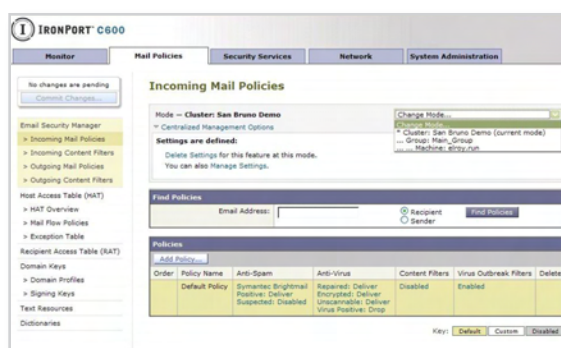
IRONPORT C600

Monitor | Mail Policies | Security Services | Network | System Administration

No changes are pending
Commit Changes...

Email Security Manager
> Incoming Mail Policies
> Incoming Content Filters
> Outgoing Mail Policies
> Outgoing Content Filters
Host Access Table (HAT)
> HAT Overview
> Mail Flow Policies
> Exception Table
Recipient Access Table (RAT)
Domain Keys
> Domain Profiles
> Signing Keys
Text Resources
Dictionaries

Incoming Mail Policies

Mode — Cluster: San Bruno Demo
Centralized Management Options
Settings are defined:
Delete Settings for this feature at this mode.
You can also Manage Settings.

Change Mode...
Change Mode
* Cluster: San Bruno Demo (current mode)
... Group: Main_Group
...... Machine: elroy.run

Find Policies
Email Address:
Recipient
Sender
Find Policies

Policies
Add Policy...

| Order | Policy Name | Anti-Spam | Anti-Virus | Content Filters | Virus Outbreak Filters | Delete |
|---|---|---|---|---|---|---|
| | Default Policy | Symantec Brightmail Positive: Deliver Suspected: Disabled | Repaired: Deliver Encrypted: Deliver Unscannable: Deliver Virus Positive: Drop | Disabled | Enabled | |

Key: Default Custom Disabled